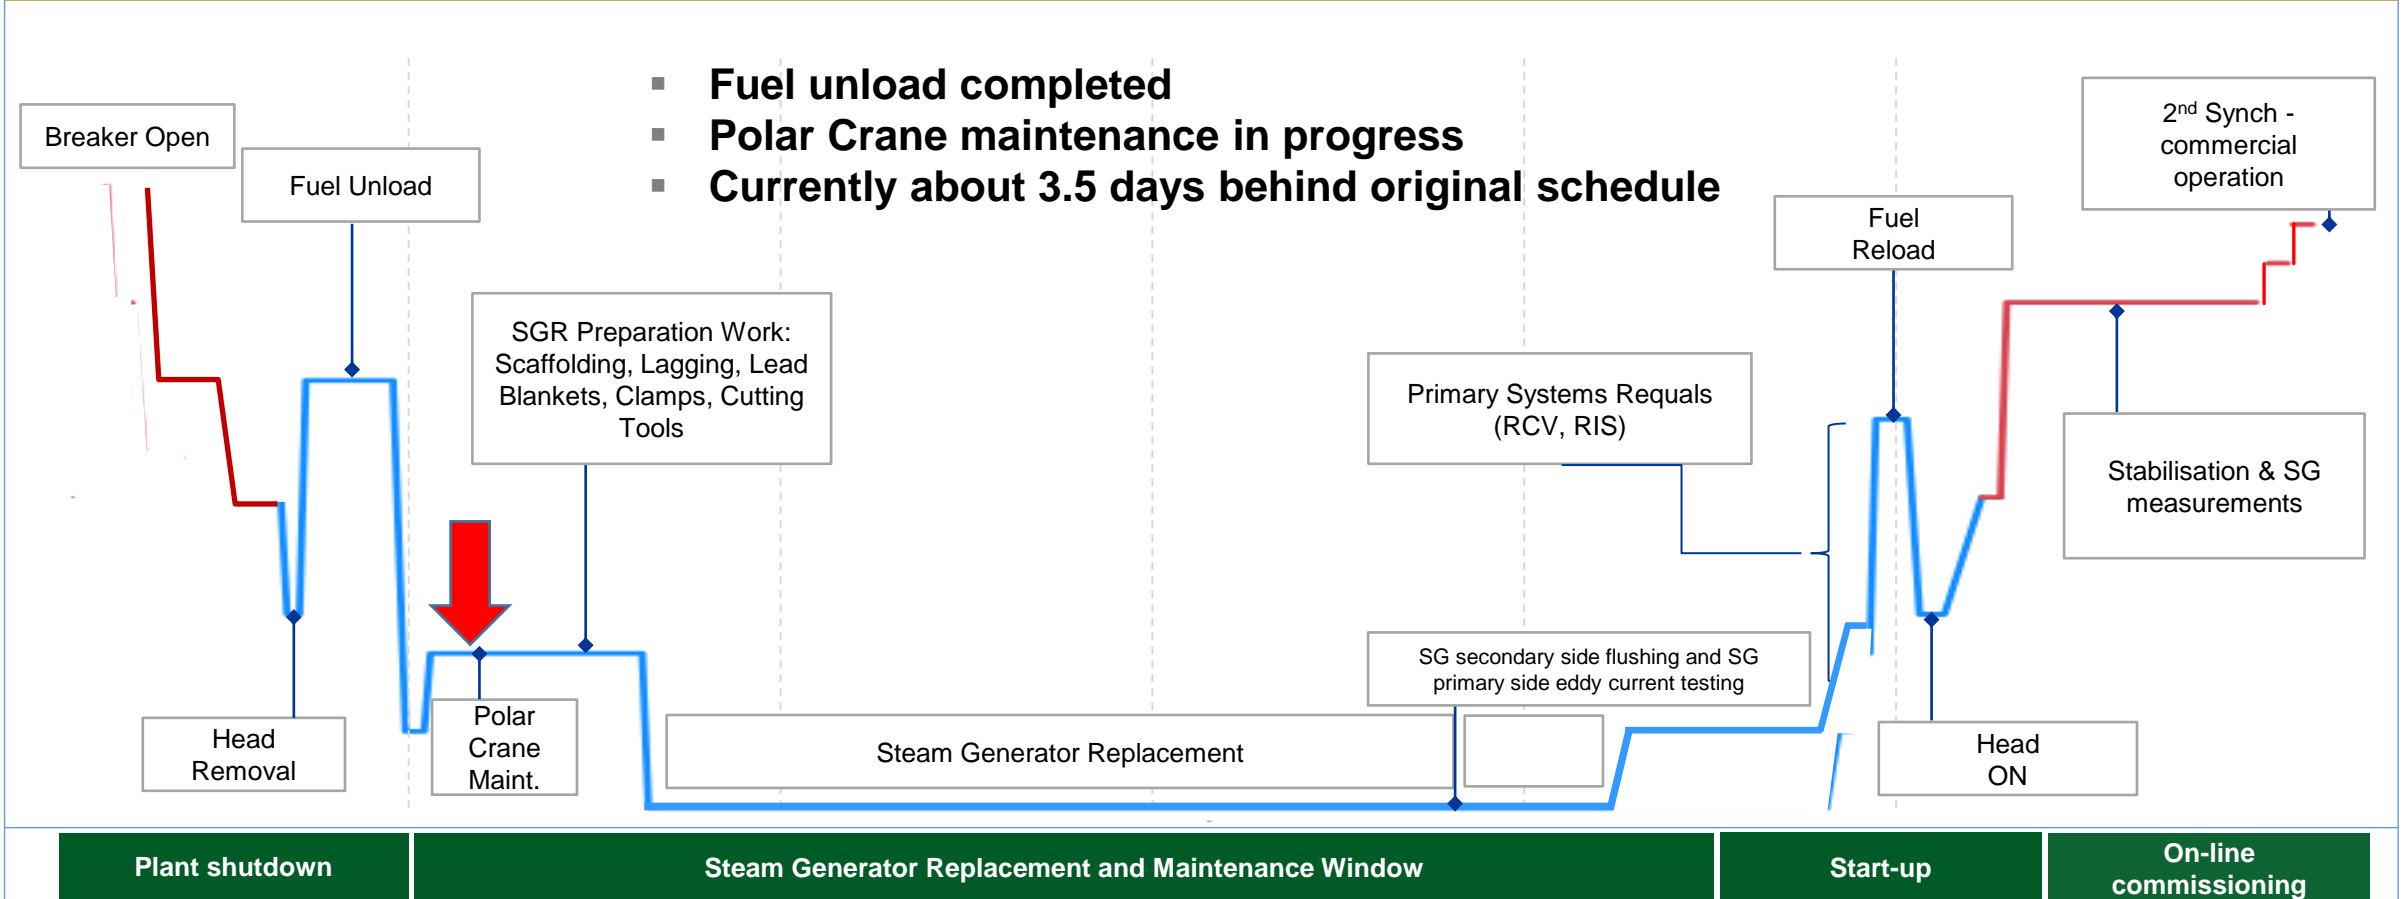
Fuel unload completed
Polar Crane maintenance in progress
Currently about 3.5 days behind original schedule

Breaker Open

Fuel Unload

SGR Preparation Work: Scaffolding, Lagging, Lead Blankets, Clamps, Cutting Tools

Primary Systems Requals (RCV, RIS)

Fuel Reload

2$^{nd}$ Synch - commercial operation

Stabilisation & SG measurements

SG secondary side flushing and SG primary side eddy current testing

Head Removal

Polar Crane Maint.

Steam Generator Replacement

Head ON

| Plant shutdown | Steam Generator Replacement and Maintenance Window | Start-up | On-line commissioning |
|---|---|---|---|